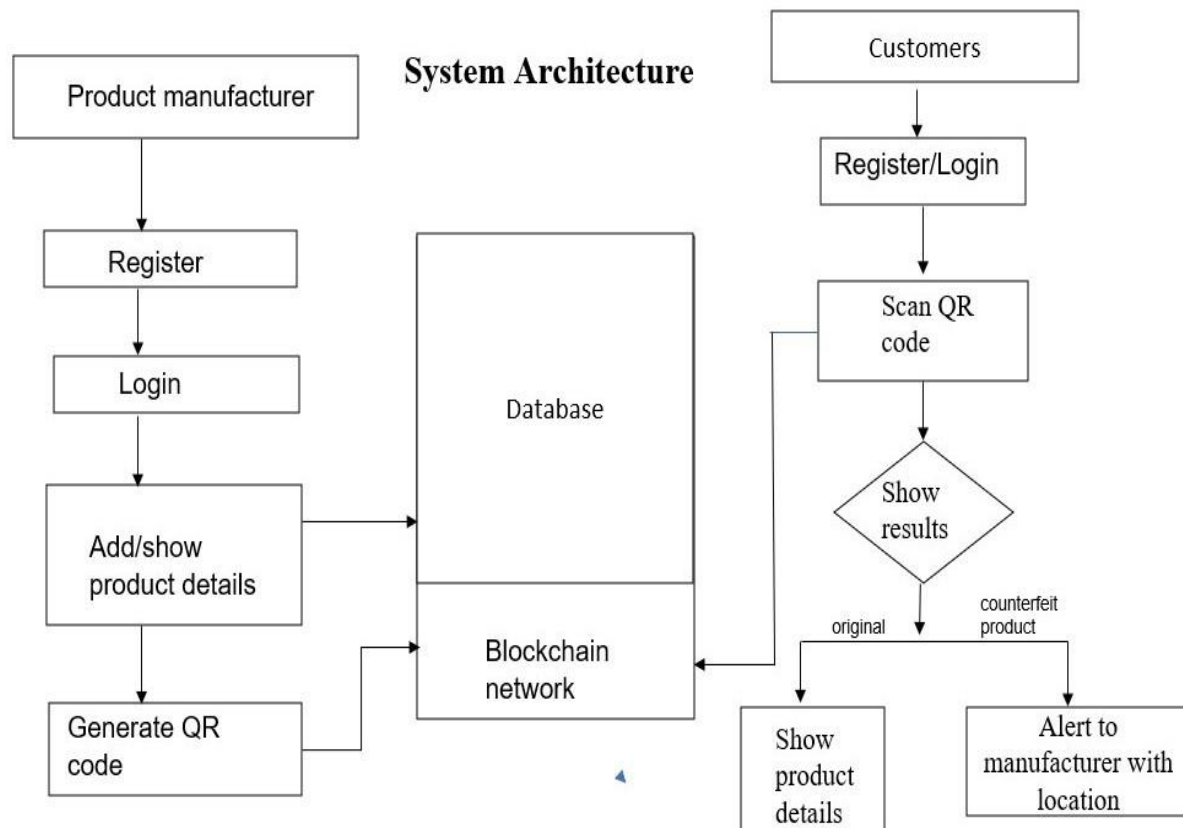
System Architecture

Product manufacturer

Register

Login

Add/show product details

Generate QR code

Database

Blockchain network

Customers

Register/Login

Scan QR code

Show results

original

counterfeit product

Show product details

Alert to manufacturer with location